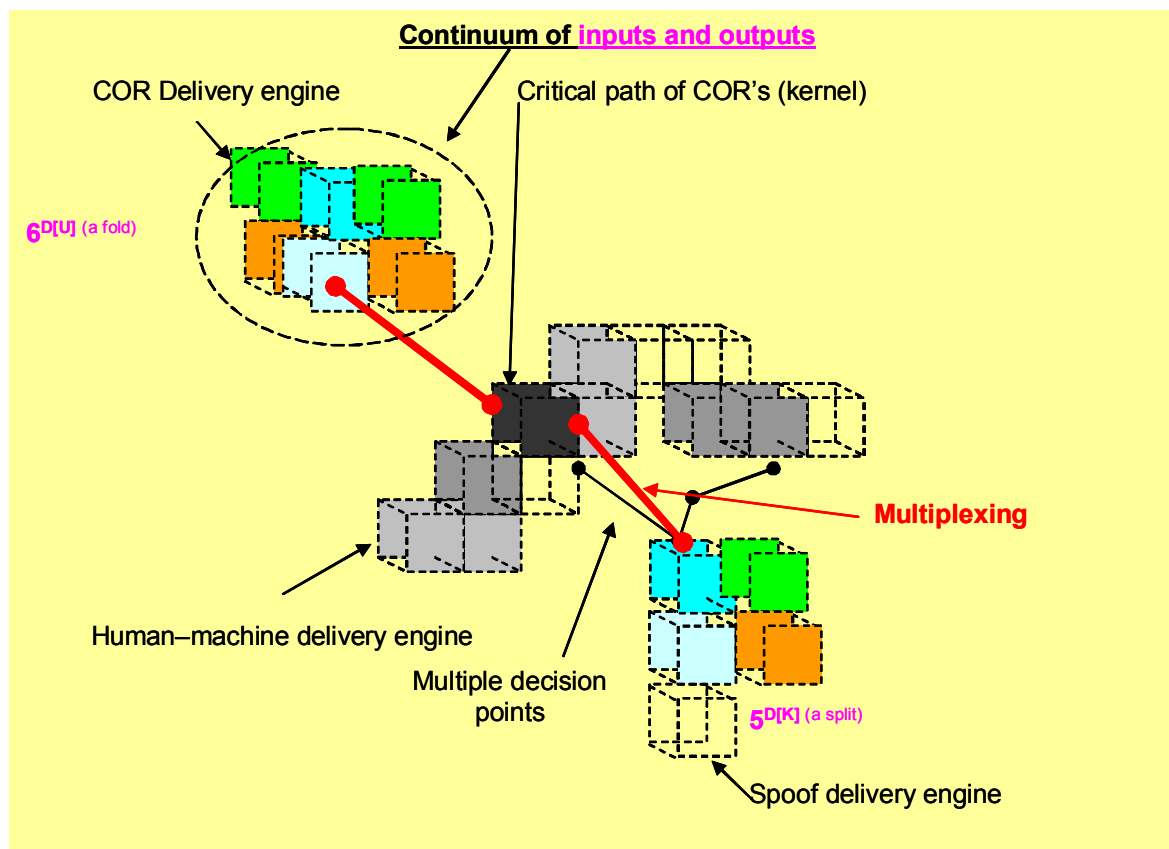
Continuum of inputs and outputs

COR Delivery engine

Critical path of COR's (kernel)

$6^{D[U]}$ (a fold)

Multiplexing

Human–machine delivery engine

Multiple decision points

$5^{D[K]}$ (a split)

Spoof delivery engine